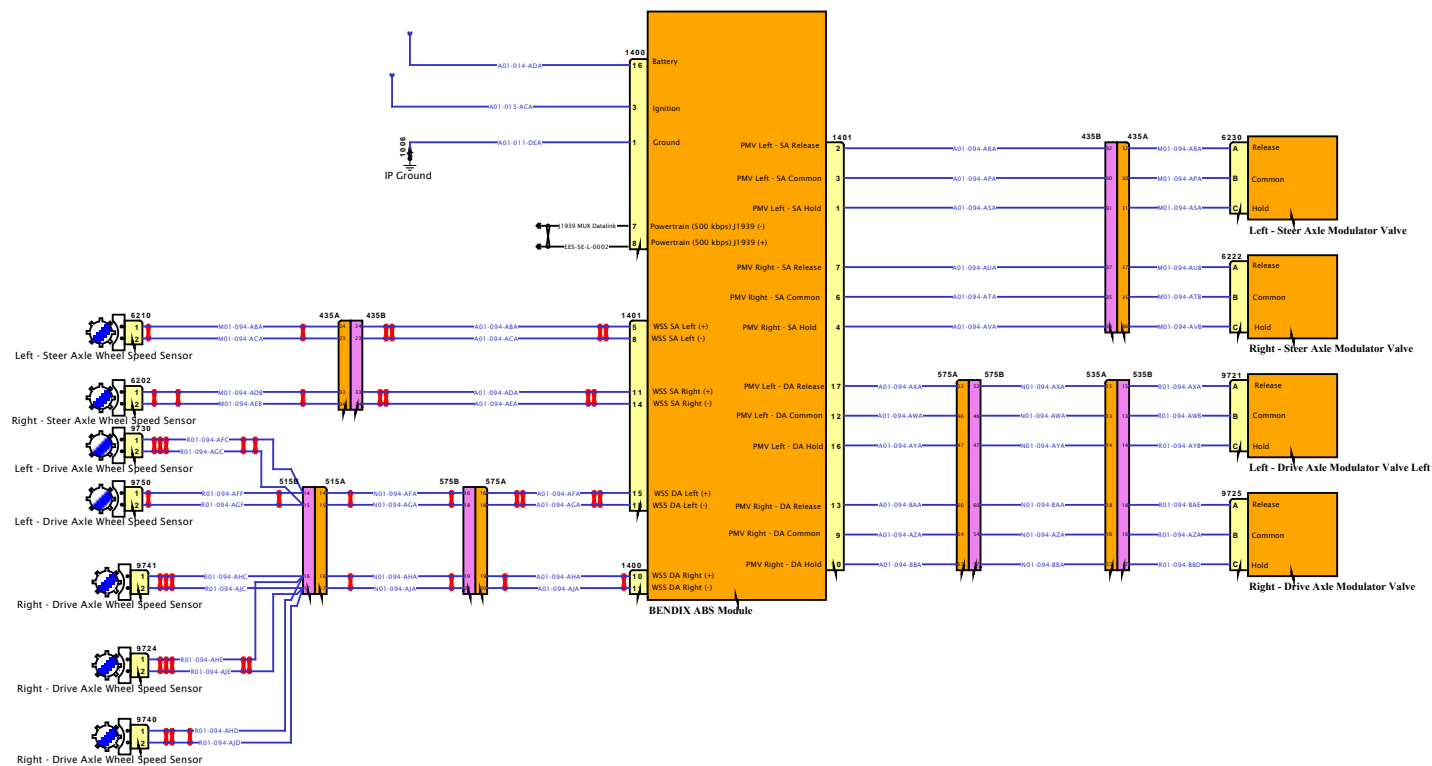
1400
16 Battery
A01-014-ADA
3 Ignition
A01-013-ACA
1 Ground
A01-011-DEA
1006
IP Ground
7 Powertrain (500 kbps) J1939 (-)
J1939 MUX Datalink
8 Powertrain (500 kbps) J1939 (+)
EES-SE-L-0002

1401
2 PMV Left - SA Release
3 PMV Left - SA Common
1 PMV Left - SA Hold
7 PMV Right - SA Release
6 PMV Right - SA Common
4 PMV Right - SA Hold
A01-094-ARA
A01-094-APA
A01-094-ASA
A01-094-AUA
A01-094-ATA
A01-094-AVA
435B
435A
M01-094-ARA
M01-094-APA
M01-094-ASA
M01-094-AUB
M01-094-ATB
M01-094-AVB
6230
A Release
B Common
C Hold
Left - Steer Axle Modulator Valve
6222
A Release
B Common
C Hold
Right - Steer Axle Modulator Valve

6210
Left - Steer Axle Wheel Speed Sensor
M01-094-ABA
M01-094-ACA
435A
435B
A01-094-ABA
A01-094-ACA
1401
5 WSS SA Left (+)
8 WSS SA Left (-)
6202
Right - Steer Axle Wheel Speed Sensor
M01-094-ADB
M01-094-AEB
A01-094-ADA
A01-094-AEA
11 WSS SA Right (+)
14 WSS SA Right (-)

17 PMV Left - DA Release
12 PMV Left - DA Common
16 PMV Left - DA Hold
A01-094-AXA
A01-094-AWA
A01-094-AYA
575A
575B
N01-094-AXA
N01-094-AWA
N01-094-AYA
535A
535B
R01-094-AXA
R01-094-AWB
R01-094-AYB
9721
A Release
B Common
C Hold
Left - Drive Axle Modulator Valve Left

9730
R01-094-AFC
R01-094-AGC
Left - Drive Axle Wheel Speed Sensor
9750
R01-094-AFF
R01-094-AGF
Left - Drive Axle Wheel Speed Sensor
515B
515A
N01-094-AFA
N01-094-AGA
575B
575A
A01-094-AFA
A01-094-AGA
15 WSS DA Left (+)
18 WSS DA Left (-)

13 PMV Right - DA Release
9 PMV Right - DA Common
10 PMV Right - DA Hold
A01-094-BAA
A01-094-AZA
A01-094-BBA
N01-094-BAA
N01-094-AZA
N01-094-BBA
R01-094-BAE
R01-094-AZA
R01-094-BBD
9725
A Release
B Common
C Hold
Right - Drive Axle Modulator Valve

9741
R01-094-AHC
R01-094-AJC
Right - Drive Axle Wheel Speed Sensor
N01-094-AHA
N01-094-AJA
A01-094-AHA
A01-094-AJA
1400
10 WSS DA Right (+)
11 WSS DA Right (-)
BENDIX ABS Module

9724
R01-094-AHE
R01-094-AJE
Right - Drive Axle Wheel Speed Sensor
9740
R01-094-AHD
R01-094-AJD
Right - Drive Axle Wheel Speed Sensor